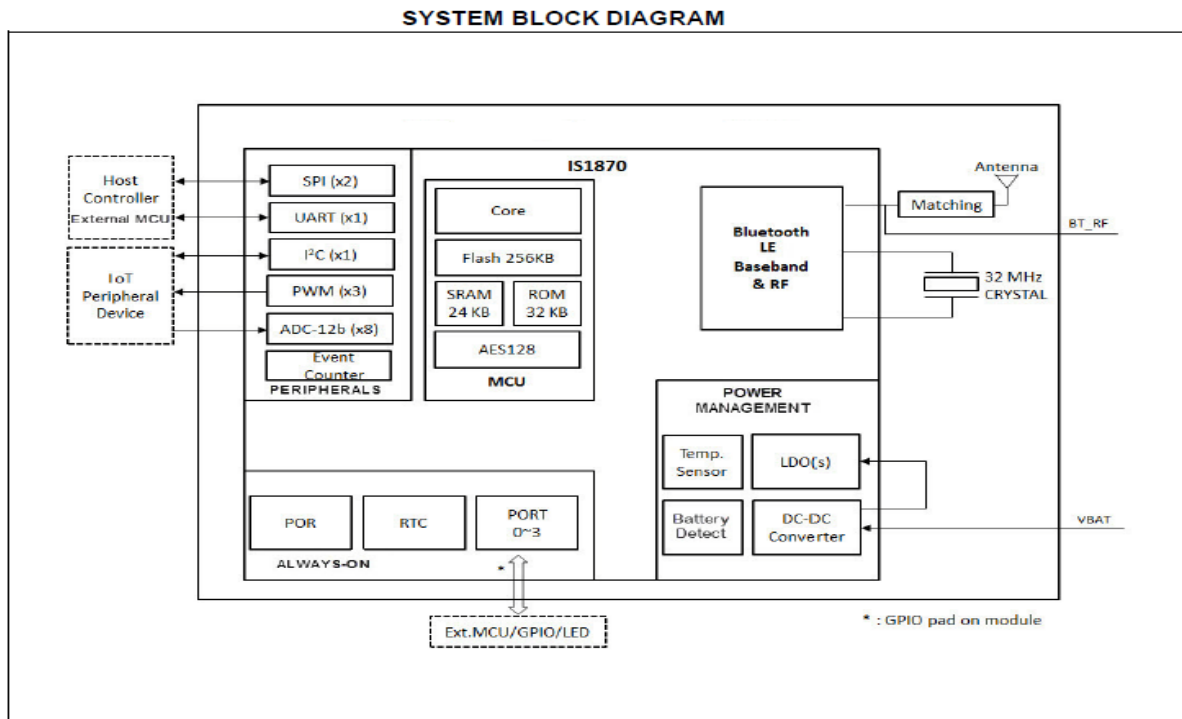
SYSTEM BLOCK DIAGRAM

Host Controller
External MCU

IoT Peripheral Device

SPI (x2)
UART (x1)
$I^2C$ (x1)
PWM (x3)
ADC-12b (x8)
Event Counter
PERIPHERALS

IS1870

Core
Flash 256KB
SRAM 24 KB
ROM 32 KB
AES128
MCU

Antenna
Matching
BT_RF

Bluetooth LE Baseband & RF

32 MHz CRYSTAL

POWER MANAGEMENT
Temp. Sensor
LDO(s)
Battery Detect
DC-DC Converter
VBAT

POR
RTC
PORT 0~3
ALWAYS-ON

*

Ext.MCU/GPIO/LED

* : GPIO pad on module